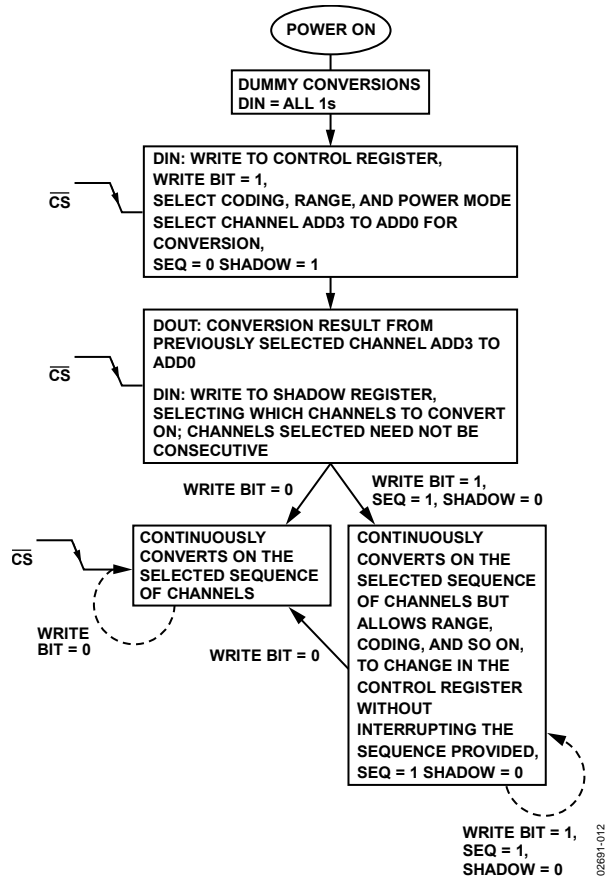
POWER ON

DUMMY CONVERSIONS
DIN = ALL 1s

$\overline{CS}$

DIN: WRITE TO CONTROL REGISTER,
WRITE BIT = 1,
SELECT CODING, RANGE, AND POWER MODE
SELECT CHANNEL ADD3 TO ADD0 FOR CONVERSION,
SEQ = 0 SHADOW = 1

$\overline{CS}$

DOUT: CONVERSION RESULT FROM PREVIOUSLY SELECTED CHANNEL ADD3 TO ADD0
DIN: WRITE TO SHADOW REGISTER, SELECTING WHICH CHANNELS TO CONVERT ON; CHANNELS SELECTED NEED NOT BE CONSECUTIVE

WRITE BIT = 0

WRITE BIT = 1,
SEQ = 1, SHADOW = 0

$\overline{CS}$

CONTINUOUSLY CONVERTS ON THE SELECTED SEQUENCE OF CHANNELS

WRITE BIT = 0

WRITE BIT = 0

CONTINUOUSLY CONVERTS ON THE SELECTED SEQUENCE OF CHANNELS BUT ALLOWS RANGE, CODING, AND SO ON, TO CHANGE IN THE CONTROL REGISTER WITHOUT INTERRUPTING THE SEQUENCE PROVIDED,
SEQ = 1 SHADOW = 0

WRITE BIT = 1,
SEQ = 1,
SHADOW = 0

02691-012